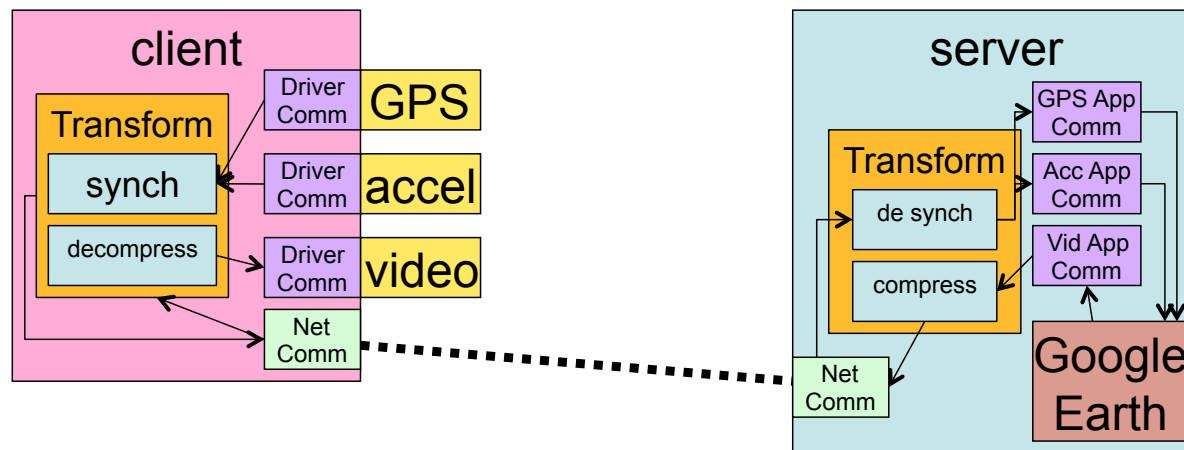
client

Transform

synch

decompress

Driver Comm

GPS

Driver Comm

accel

Driver Comm

video

Net Comm

server

Transform

de synch

compress

GPS App Comm

Acc App Comm

Vid App Comm

Net Comm

Google Earth